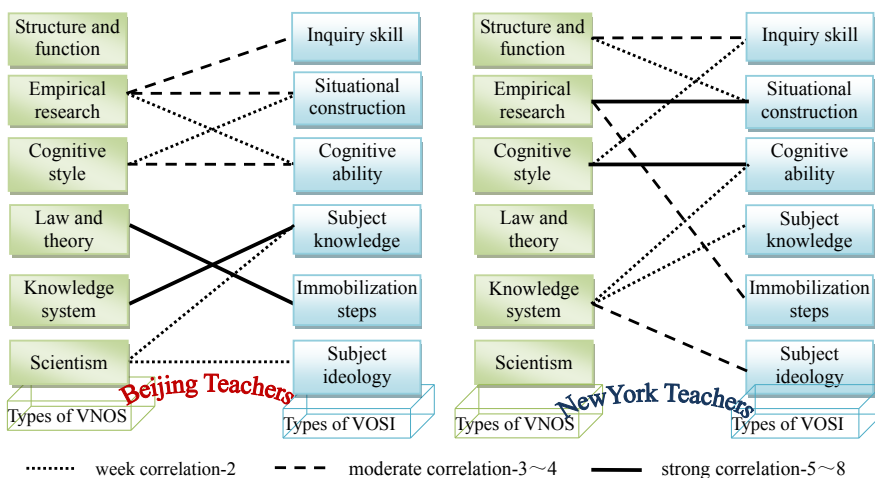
Structure and function

Empirical research

Cognitive style

Law and theory

Knowledge system

Scientism

Types of VNOS

Inquiry skill

Situational construction

Cognitive ability

Subject knowledge

Immobilization steps

Subject ideology

Types of VOSI

Beijing Teachers

Structure and function

Empirical research

Cognitive style

Law and theory

Knowledge system

Scientism

Types of VNOS

Inquiry skill

Situational construction

Cognitive ability

Subject knowledge

Immobilization steps

Subject ideology

Types of VOSI

NewYork Teachers

week correlation-2 moderate correlation-3～4 strong correlation-5～8